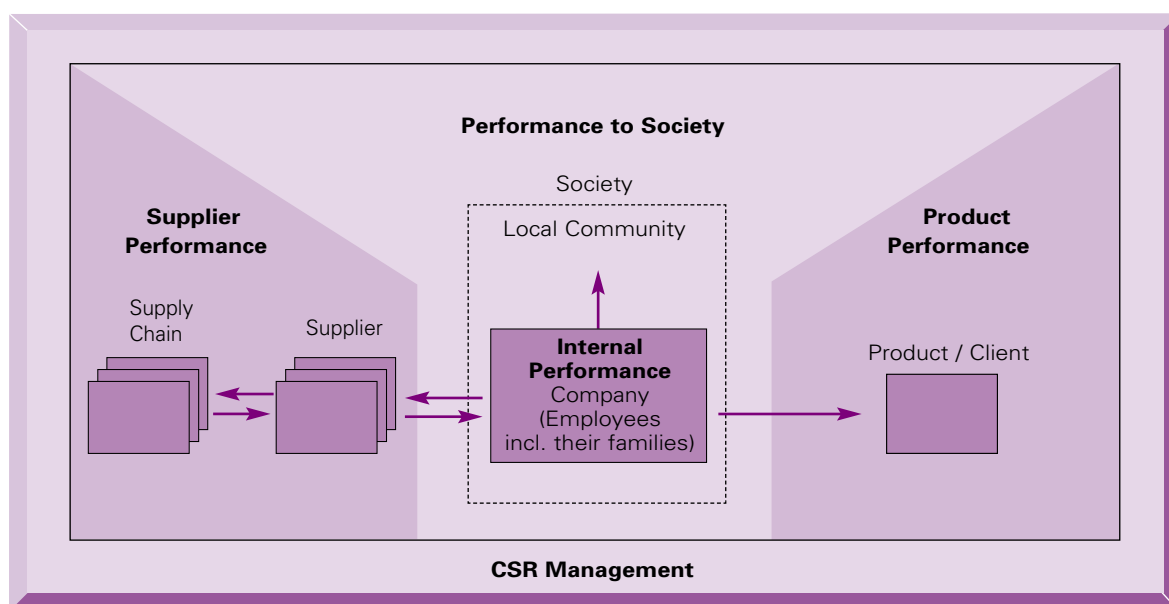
Performance to Society

Society

Local Community

Supplier Performance

Product Performance

Supply Chain

Supplier

Internal Performance
Company (Employees incl. their families)

Product / Client

CSR Management